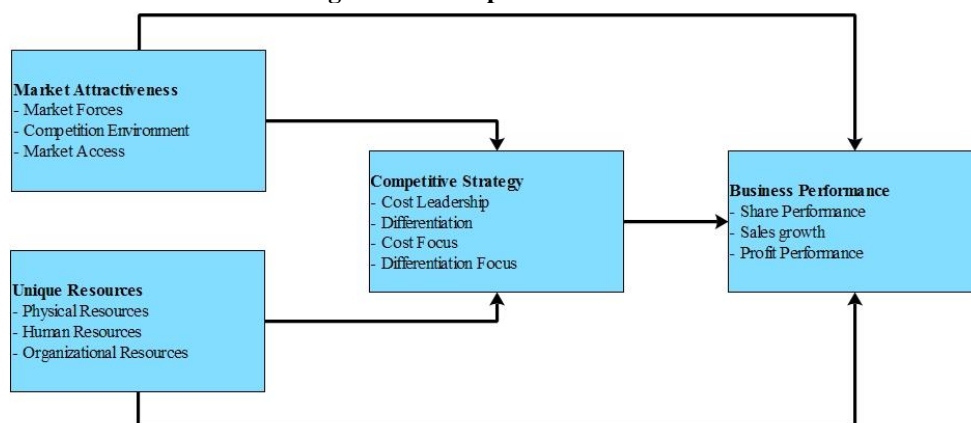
Market Attractiveness
- Market Forces
- Competition Environment
- Market Access

Unique Resources
- Physical Resources
- Human Resources
- Organizational Resources

Competitive Strategy
- Cost Leadership
- Differentiation
- Cost Focus
- Differentiation Focus

Business Performance
- Share Performance
- Sales growth
- Profit Performance